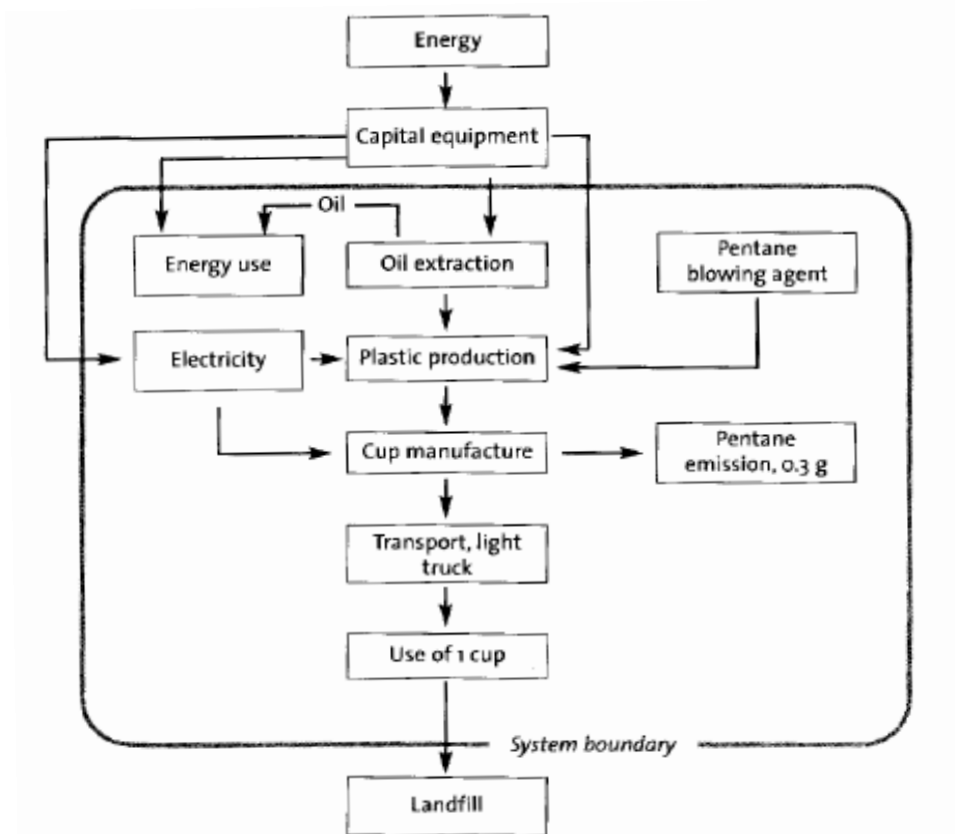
Energy

Capital equipment

Oil

Energy use

Oil extraction

Pentane blowing agent

Electricity

Plastic production

Cup manufacture

Pentane emission, 0.3 g

Transport, light truck

Use of 1 cup

System boundary

Landfill